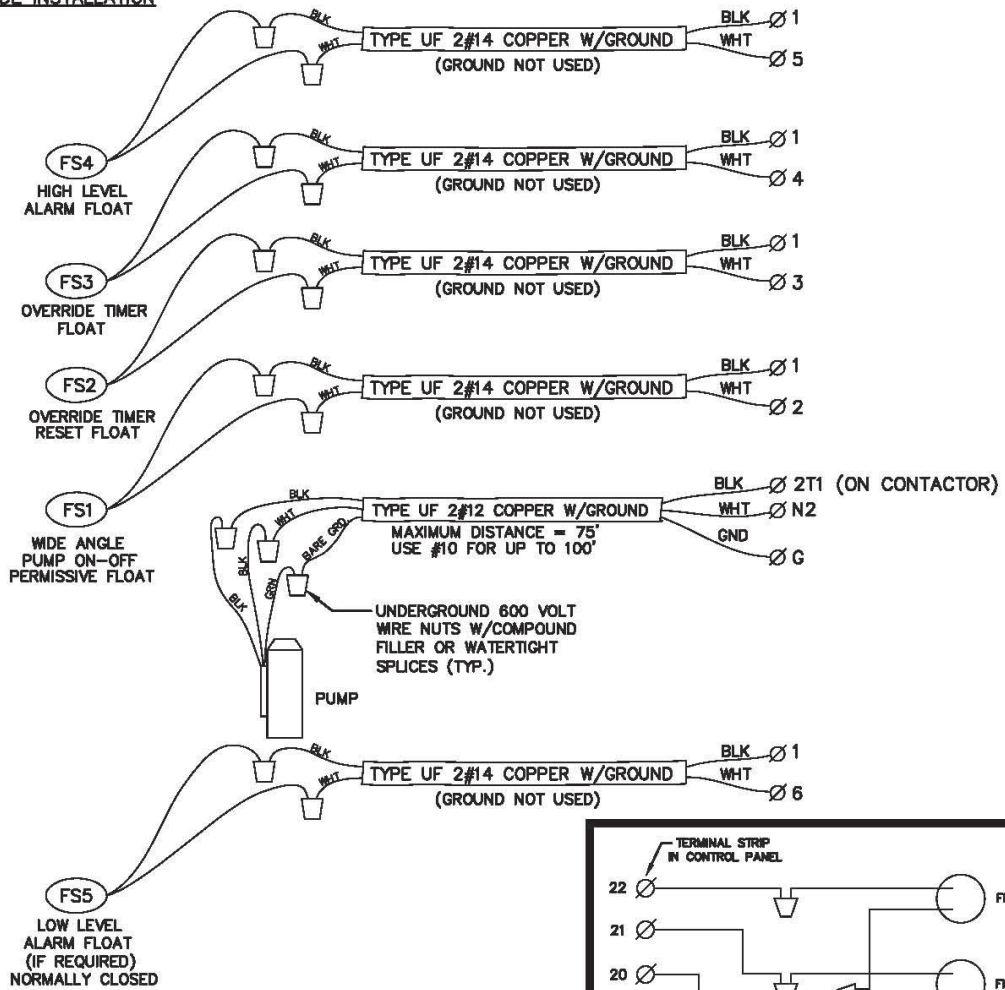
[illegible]E INSTALLATION

BLK
WHT
TYPE UF 2#14 COPPER W/GROUND
(GROUND NOT USED)
BLK Ø 1
WHT Ø 5

FS4
HIGH LEVEL ALARM FLOAT
BLK
WHT
TYPE UF 2#14 COPPER W/GROUND
(GROUND NOT USED)
BLK Ø 1
WHT Ø 4

FS3
OVERRIDE TIMER FLOAT
BLK
WHT
TYPE UF 2#14 COPPER W/GROUND
(GROUND NOT USED)
BLK Ø 1
WHT Ø 3

FS2
OVERRIDE TIMER RESET FLOAT
BLK
WHT
TYPE UF 2#14 COPPER W/GROUND
(GROUND NOT USED)
BLK Ø 1
WHT Ø 2

FS1
WIDE ANGLE PUMP ON-OFF PERMISSIVE FLOAT
BLK
WHT
BARE GRD
BLK
GRN
BLK
TYPE UF 2#12 COPPER W/GROUND
MAXIMUM DISTANCE = 75'
USE #10 FOR UP TO 100'
BLK Ø 2T1 (ON CONTACTOR)
WHT Ø N2
GND Ø G

UNDERGROUND 600 VOLT WIRE NUTS W/COMPOUND FILLER OR WATERTIGHT SPLICES (TYP.)

PUMP

BLK
WHT
TYPE UF 2#14 COPPER W/GROUND
(GROUND NOT USED)
BLK Ø 1
WHT Ø 6

FS5
LOW LEVEL ALARM FLOAT (IF REQUIRED) NORMALLY CLOSED

TERMINAL STRIP IN CONTROL PANEL
22 Ø
21 Ø
20 Ø
F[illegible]
F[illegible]